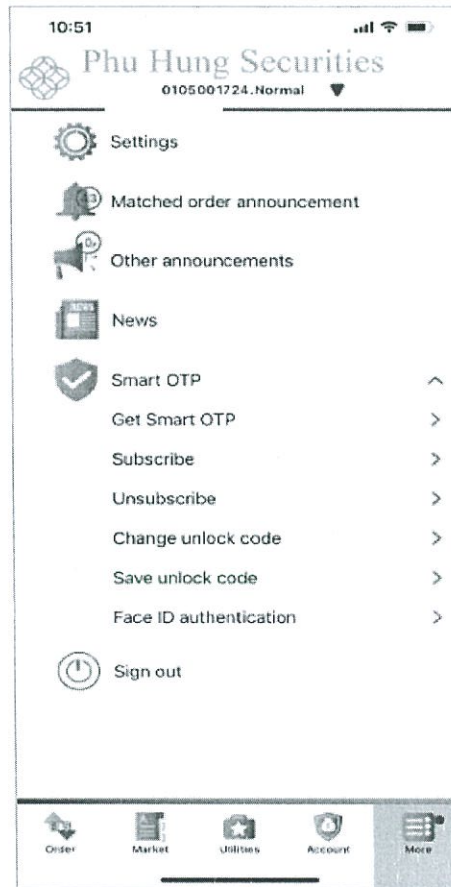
10:51

Phu Hung Securities
0105001724.Normal ▼

Settings

Matched order announcement

Other announcements

News

Smart OTP

Get Smart OTP

Subscribe

Unsubscribe

Change unlock code

Save unlock code

Face ID authentication

Sign out

Order Market Utilities Account More